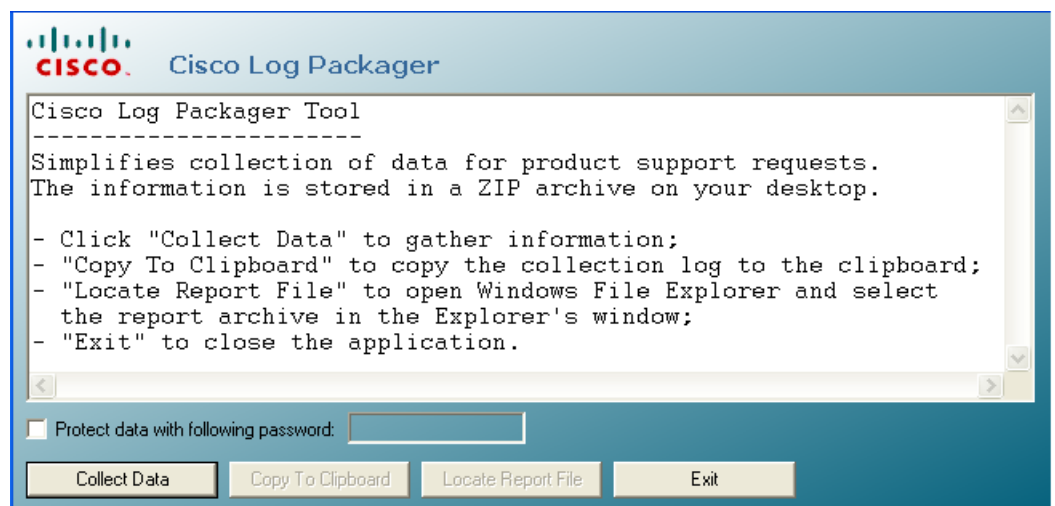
CISCO. Cisco Log Packager

Cisco Log Packager Tool
------------------------
Simplifies collection of data for product support requests.
The information is stored in a ZIP archive on your desktop.

- Click "Collect Data" to gather information;
- "Copy To Clipboard" to copy the collection log to the clipboard;
- "Locate Report File" to open Windows File Explorer and select the report archive in the Explorer's window;
- "Exit" to close the application.

Protect data with following password:

Collect Data
Copy To Clipboard
Locate Report File
Exit